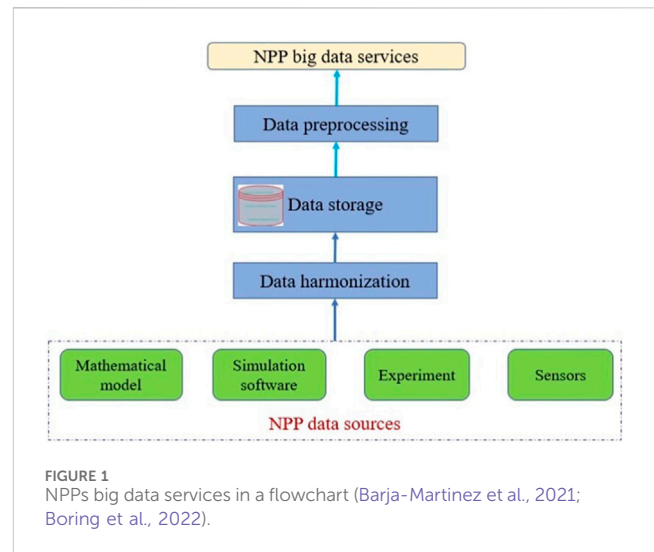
NPP big data services

Data preprocessing

Data storage

Data harmonization

Mathematical model

Simulation software

Experiment

Sensors

NPP data sources

FIGURE 1
NPPs big data services in a flowchart (Barja-Martinez et al., 2021; Boring et al., 2022).